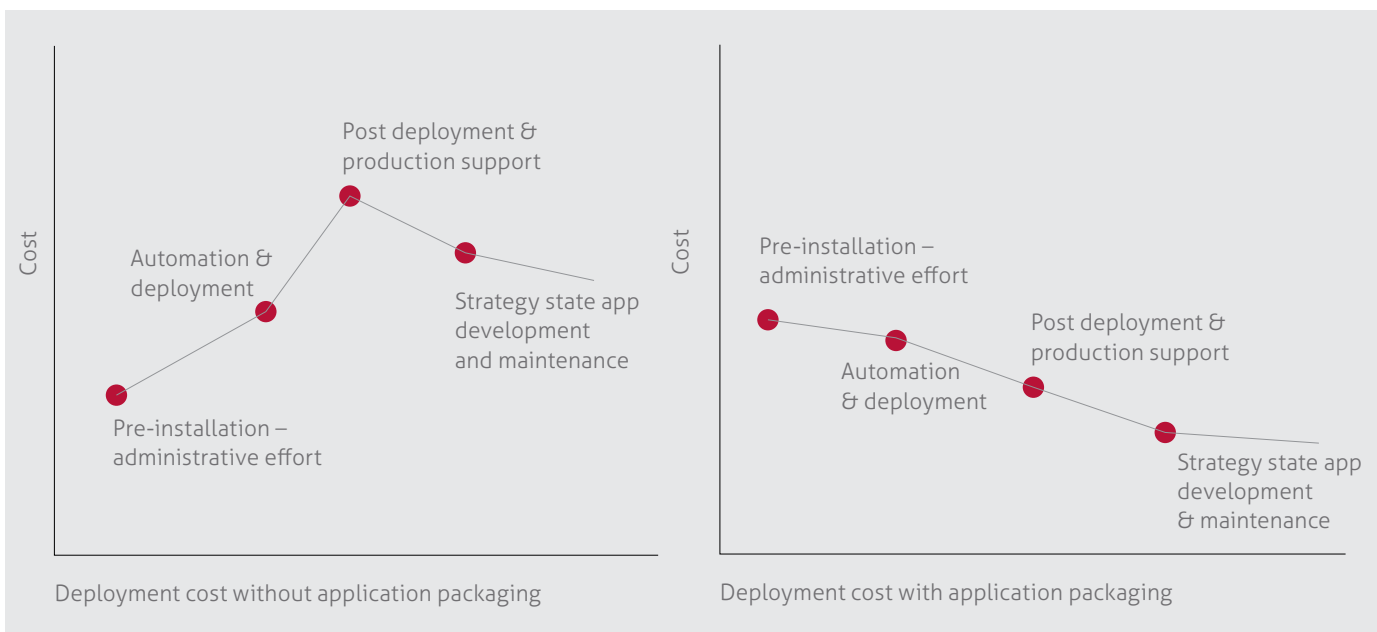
Cost

Post deployment & production support

Automation & deployment

Strategy state app development and maintenance

Pre-installation – administrative effort

Deployment cost without application packaging

Cost

Pre-installation – administrative effort

Post deployment & production support

Automation & deployment

Strategy state app development & maintenance

Deployment cost with application packaging